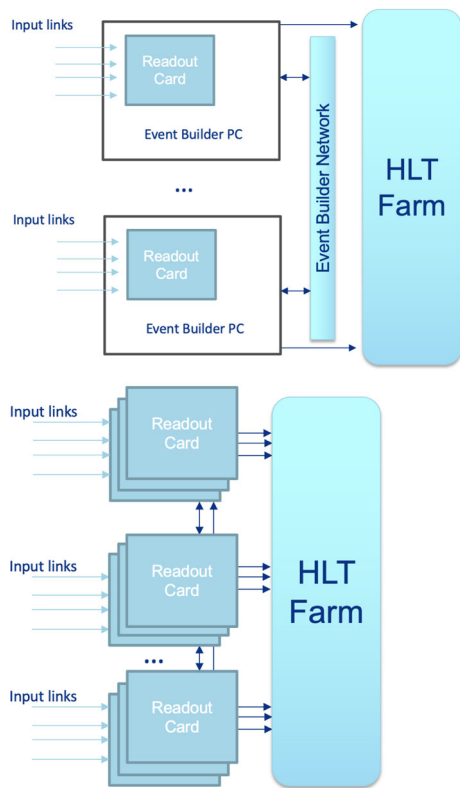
Input links

Readout Card

Event Builder PC

...

Input links

Readout Card

Event Builder PC

Event Builder Network

HLT Farm

Input links

Readout Card

Input links

Readout Card

...

Input links

Readout Card

HLT Farm